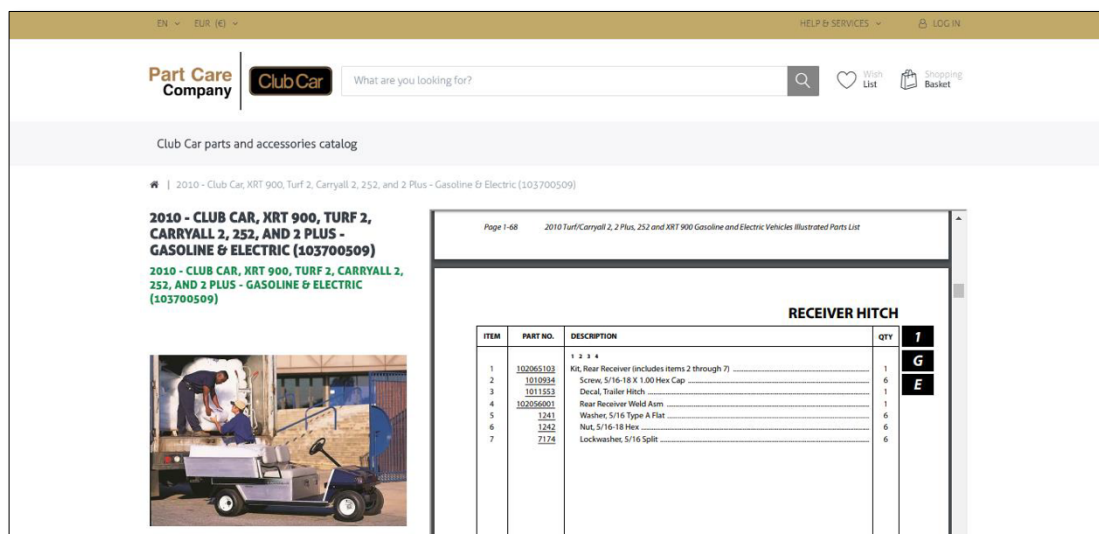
EN ⌄ EUR (€) ⌄

HELP & SERVICES ⌄

LOG IN

Part Care Company

Club Car

What are you looking for?

Wish List

Shopping Basket

Club Car parts and accessories catalog

| 2010 - Club Car, XRT 900, Turf 2, Carryall 2, 252, and 2 Plus - Gasoline & Electric (103700509)

2010 - CLUB CAR, XRT 900, TURF 2, CARRYALL 2, 252, AND 2 PLUS - GASOLINE & ELECTRIC (103700509)

2010 - CLUB CAR, XRT 900, TURF 2, CARRYALL 2, 252, AND 2 PLUS - GASOLINE & ELECTRIC (103700509)

Page 1-68 2010 Turf/Carryall 2, 2 Plus, 252 and XRT 900 Gasoline and Electric Vehicles Illustrated Parts List

RECEIVER HITCH

| ITEM | PART NO. | DESCRIPTION | QTY |
|---|---|---|---|
| | | 1 2 3 4 | |
| 1 | 102065103 | Kit, Rear Receiver (includes items 2 through 7) | 1 |
| 2 | 1010934 | Screw, 5/16-18 X 1.00 Hex Cap | 6 |
| 3 | 1011553 | Decal, Trailer Hitch | 1 |
| 4 | 102056001 | Rear Receiver Weld Asm | 1 |
| 5 | 1241 | Washer, 5/16 Type A Flat | 6 |
| 6 | 1242 | Nut, 5/16-18 Hex | 6 |
| 7 | 7174 | Lockwasher, 5/16 Split | 6 |

1
G
E